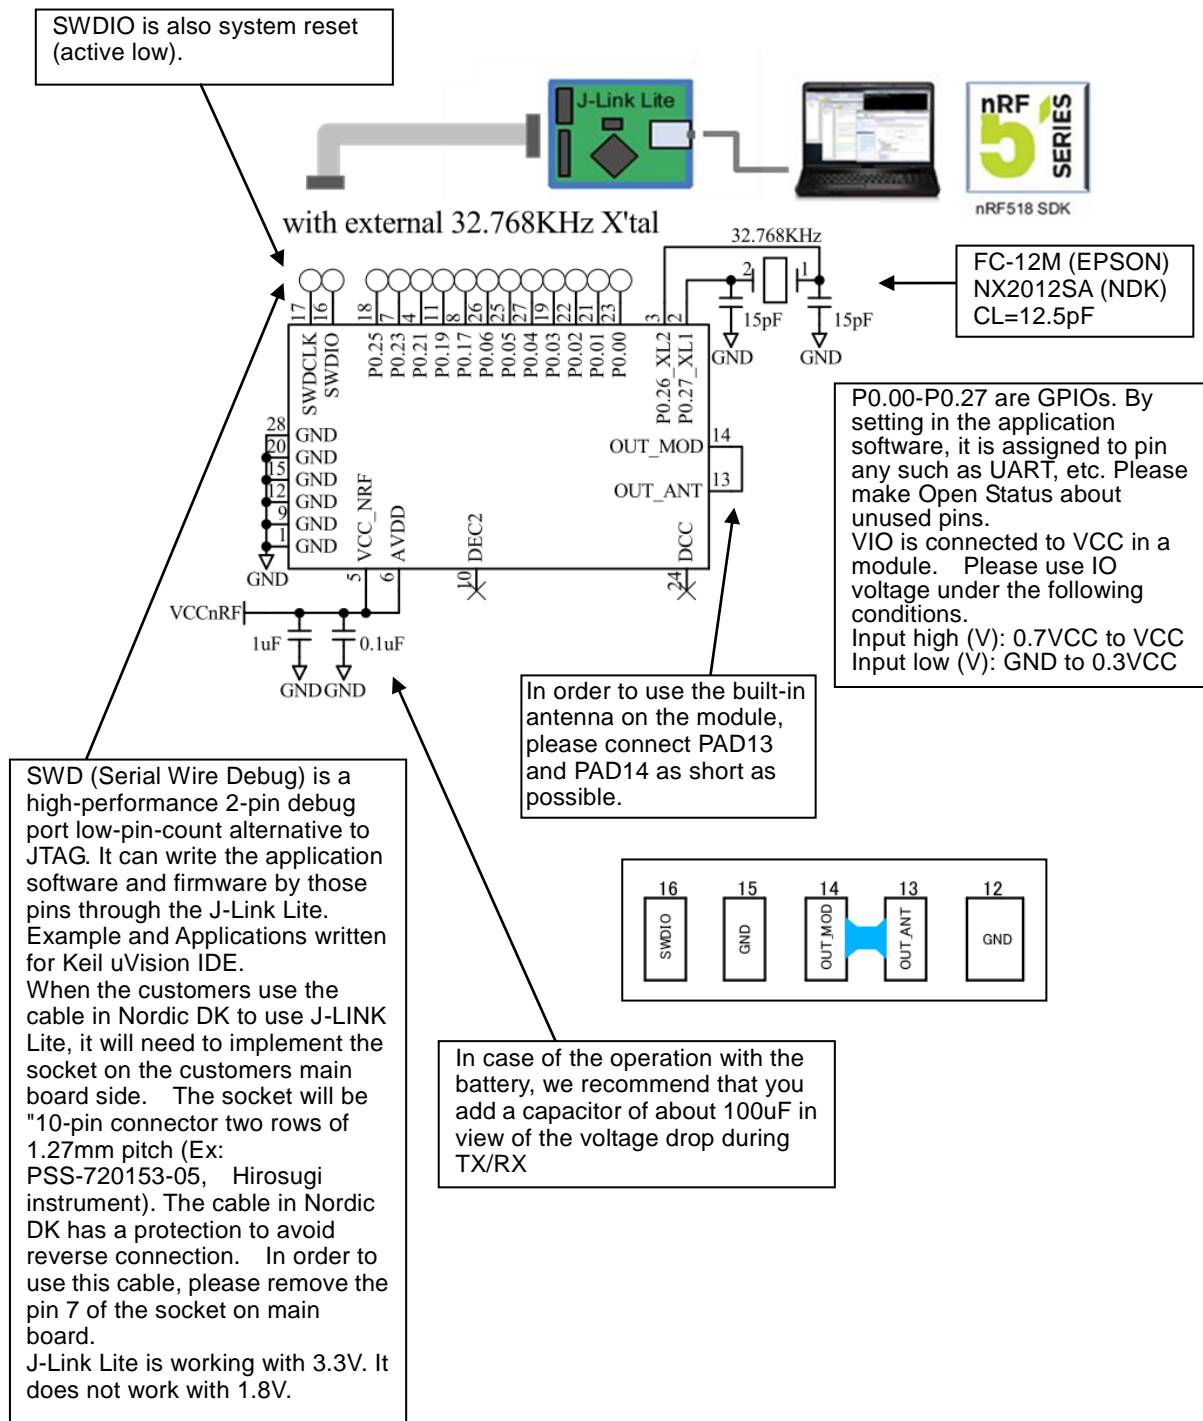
SWDIO is also system reset (active low).

J-Link Lite

nRF 5 SERIES

nRF518 SDK

with external 32.768KHz X'tal

32.768KHz

FC-12M (EPSON)
NX2012SA (NDK)
CL=12.5pF

2 1
15pF 15pF
GND GND

17 16 18 7 4 11 8 26 25 27 19 22 21 23 3 2

SWDCLK SWDIO P0.25 P0.23 P0.21 P0.19 P0.17 P0.06 P0.05 P0.04 P0.03 P0.02 P0.01 P0.00 P0.26_XL2 P0.27_XL1

28 GND
20 GND
15 GND
12 GND
9 GND
1 GND
GND

OUT_MOD 14
OUT_ANT 13

VCC_NRF AVDD DEC2 DCC
5 6 10 24

VCCnRF
1uF 0.1uF
GND GND

P0.00-P0.27 are GPIOs. By setting in the application software, it is assigned to pin any such as UART, etc. Please make Open Status about unused pins.
VIO is connected to VCC in a module. Please use IO voltage under the following conditions.
Input high (V): 0.7VCC to VCC
Input low (V): GND to 0.3VCC

In order to use the built-in antenna on the module, please connect PAD13 and PAD14 as short as possible.

SWD (Serial Wire Debug) is a high-performance 2-pin debug port low-pin-count alternative to JTAG. It can write the application software and firmware by those pins through the J-Link Lite. Example and Applications written for Keil uVision IDE.
When the customers use the cable in Nordic DK to use J-LINK Lite, it will need to implement the socket on the customers main board side. The socket will be "10-pin connector two rows of 1.27mm pitch (Ex: PSS-720153-05, Hirosugi instrument). The cable in Nordic DK has a protection to avoid reverse connection. In order to use this cable, please remove the pin 7 of the socket on main board.
J-Link Lite is working with 3.3V. It does not work with 1.8V.

16 15 14 13 12
SWDIO GND OUT_MOD OUT_ANT GND

In case of the operation with the battery, we recommend that you add a capacitor of about 100uF in view of the voltage drop during TX/RX